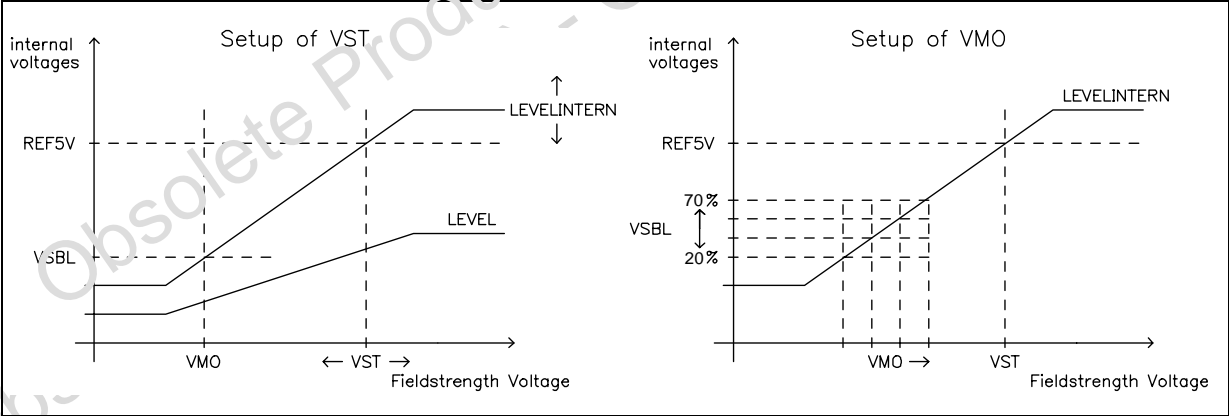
Setup of VST

internal voltages

LEVELINTERN

REF5V

LEVEL

VSBL

VMO

← VST →

Fieldstrength Voltage

Setup of VMO

internal voltages

LEVELINTERN

REF5V

70%

VSBL

20%

VMO →

VST

Fieldstrength Voltage

Obsolete Prod